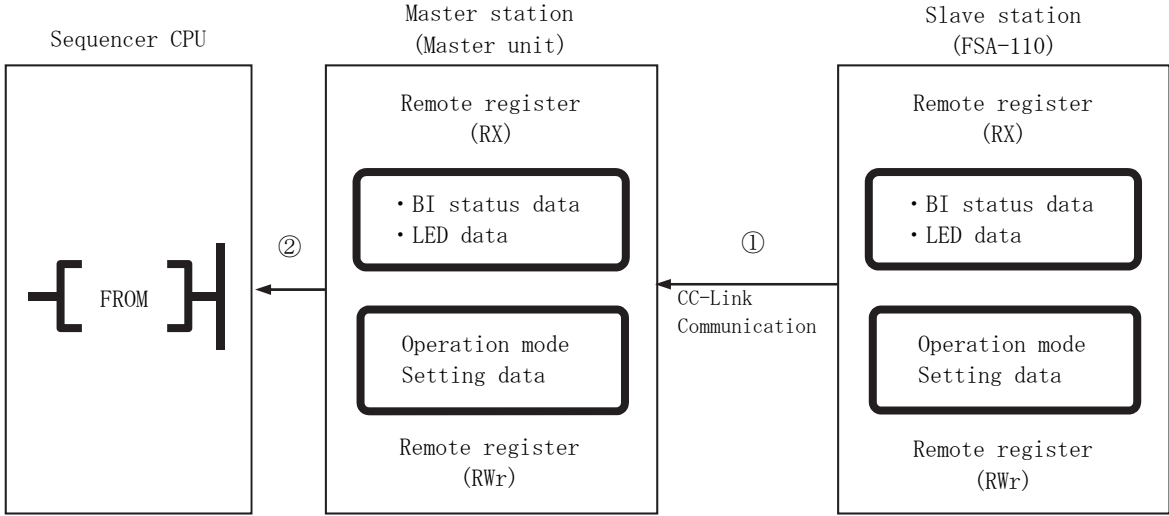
Sequencer CPU

FROM

②

Master station
(Master unit)

Remote register
(RX)

・BI status data
・LED data

Operation mode
Setting data

Remote register
(RWr)

①

CC-Link
Communication

Slave station
(FSA-110)

Remote register
(RX)

・BI status data
・LED data

Operation mode
Setting data

Remote register
(RWr)